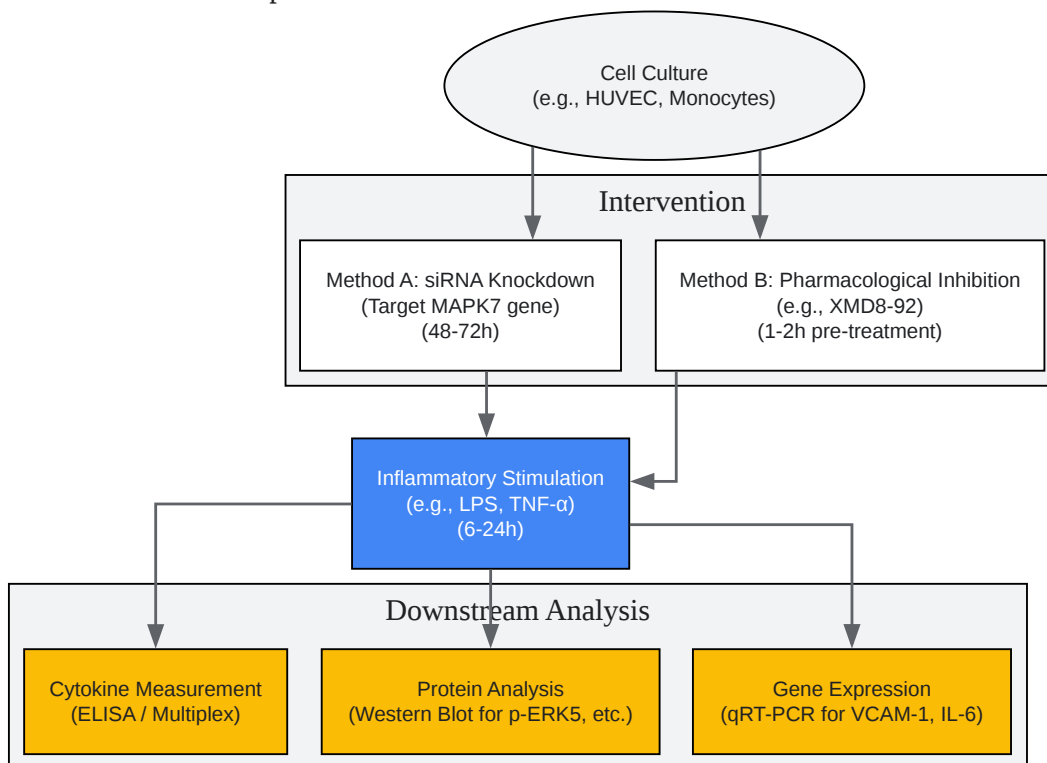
Cell Culture
(e.g., HUVEC, Monocytes)

Intervention

Method A: siRNA Knockdown
(Target MAPK7 gene)
(48-72h)

Method B: Pharmacological Inhibition
(e.g., XMD8-92)
(1-2h pre-treatment)

Inflammatory Stimulation
(e.g., LPS, TNF-α)
(6-24h)

Downstream Analysis

Cytokine Measurement
(ELISA / Multiplex)

Protein Analysis
(Western Blot for p-ERK5, etc.)

Gene Expression
(qRT-PCR for VCAM-1, IL-6)